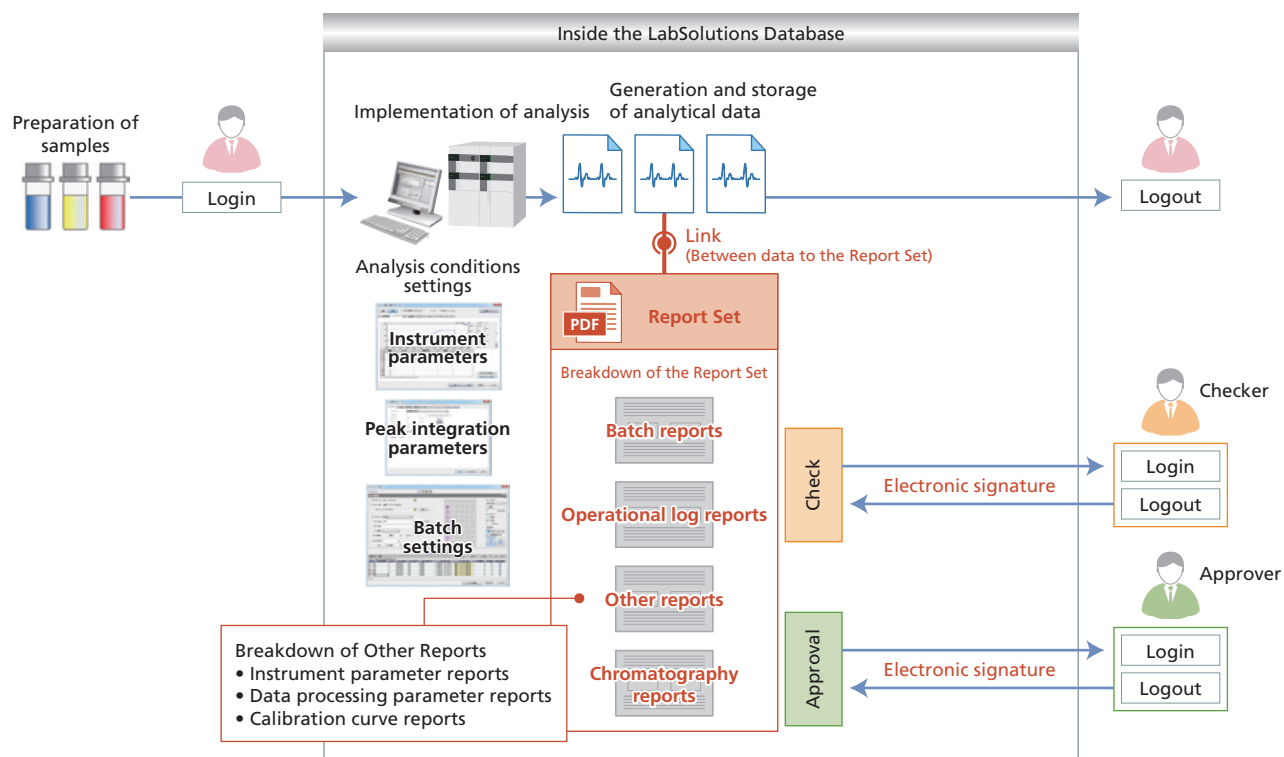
Inside the LabSolutions Database

Preparation of samples

Login

Implementation of analysis

Generation and storage of analytical data

Logout

Link
(Between data to the Report Set)

Analysis conditions settings

Instrument parameters

Peak integration parameters

Batch settings

PDF

Report Set

Breakdown of the Report Set

Batch reports

Operational log reports

Other reports

Chromatography reports

Checker

Check

Login

Electronic signature

Logout

Approver

Approval

Login

Electronic signature

Logout

Breakdown of Other Reports
• Instrument parameter reports
• Data processing parameter reports
• Calibration curve reports